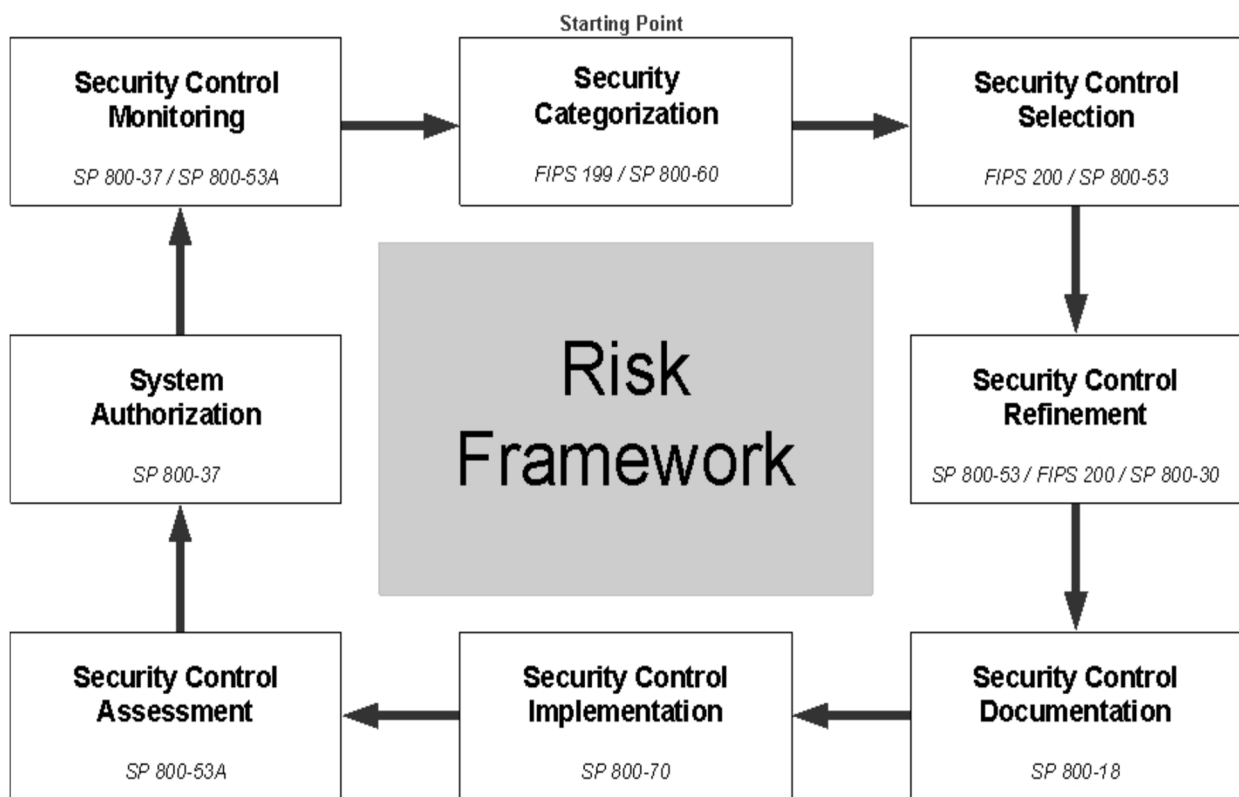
Starting Point

Security Control Monitoring

SP 800-37 / SP 800-53A

Security Categorization

FIPS 199 / SP 800-60

Security Control Selection

FIPS 200 / SP 800-53

System Authorization

SP 800-37

Risk Framework

Security Control Refinement

SP 800-53 / FIPS 200 / SP 800-30

Security Control Assessment

SP 800-53A

Security Control Implementation

SP 800-70

Security Control Documentation

SP 800-18